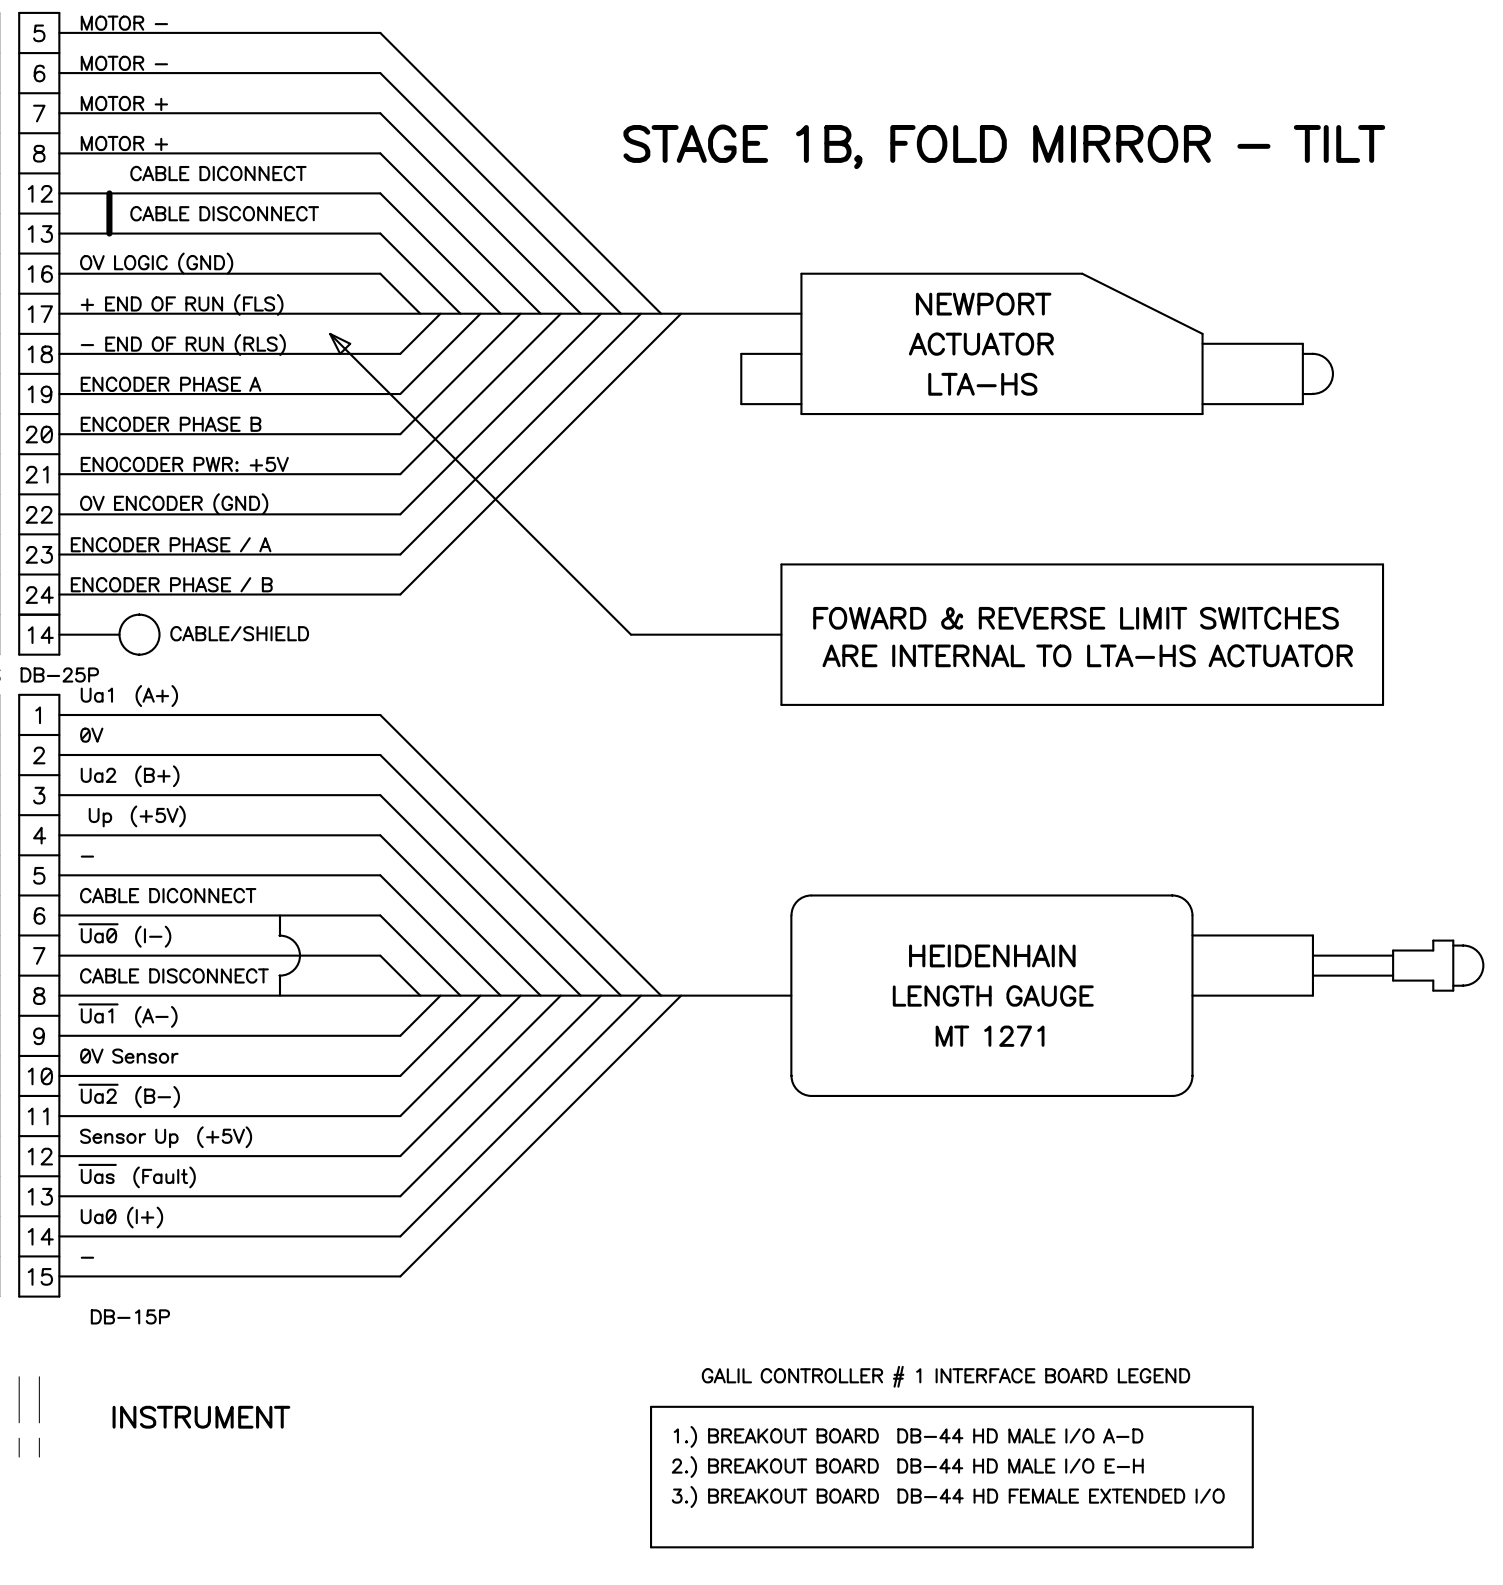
STAGE 1B, FOLD MIRROR – TILT

| | |
|---|---|
| 5 | MOTOR – |
| 6 | MOTOR – |
| 7 | MOTOR + |
| 8 | MOTOR + |
| 12 | CABLE DICONNECT |
| 13 | CABLE DISCONNECT |
| 16 | 0V LOGIC (GND) |
| 17 | + END OF RUN (FLS) |
| 18 | – END OF RUN (RLS) |
| 19 | ENCODER PHASE A |
| 20 | ENCODER PHASE B |
| 21 | ENOCODER PWR: +5V |
| 22 | 0V ENCODER (GND) |
| 23 | ENCODER PHASE / A |
| 24 | ENCODER PHASE / B |
| 14 | CABLE/SHIELD |

DB–25P

NEWPORT ACTUATOR LTA–HS

FOWARD & REVERSE LIMIT SWITCHES ARE INTERNAL TO LTA–HS ACTUATOR

| | |
|---|---|
| 1 | Ua1 (A+) |
| 2 | 0V |
| 3 | Ua2 (B+) |
| 4 | Up (+5V) |
| 5 | – |
| 6 | CABLE DICONNECT |
| 7 | $\overline{Ua0}$ (I–) |
| 8 | CABLE DISCONNECT |
| 9 | $\overline{Ua1}$ (A–) |
| 10 | 0V Sensor |
| 11 | $\overline{Ua2}$ (B–) |
| 12 | Sensor Up (+5V) |
| 13 | $\overline{Uas}$ (Fault) |
| 14 | Ua0 (I+) |
| 15 | – |

DB–15P

HEIDENHAIN LENGTH GAUGE MT 1271

INSTRUMENT

GALIL CONTROLLER # 1 INTERFACE BOARD LEGEND

1.) BREAKOUT BOARD DB–44 HD MALE I/O A–D
2.) BREAKOUT BOARD DB–44 HD MALE I/O E–H
3.) BREAKOUT BOARD DB–44 HD FEMALE EXTENDED I/O